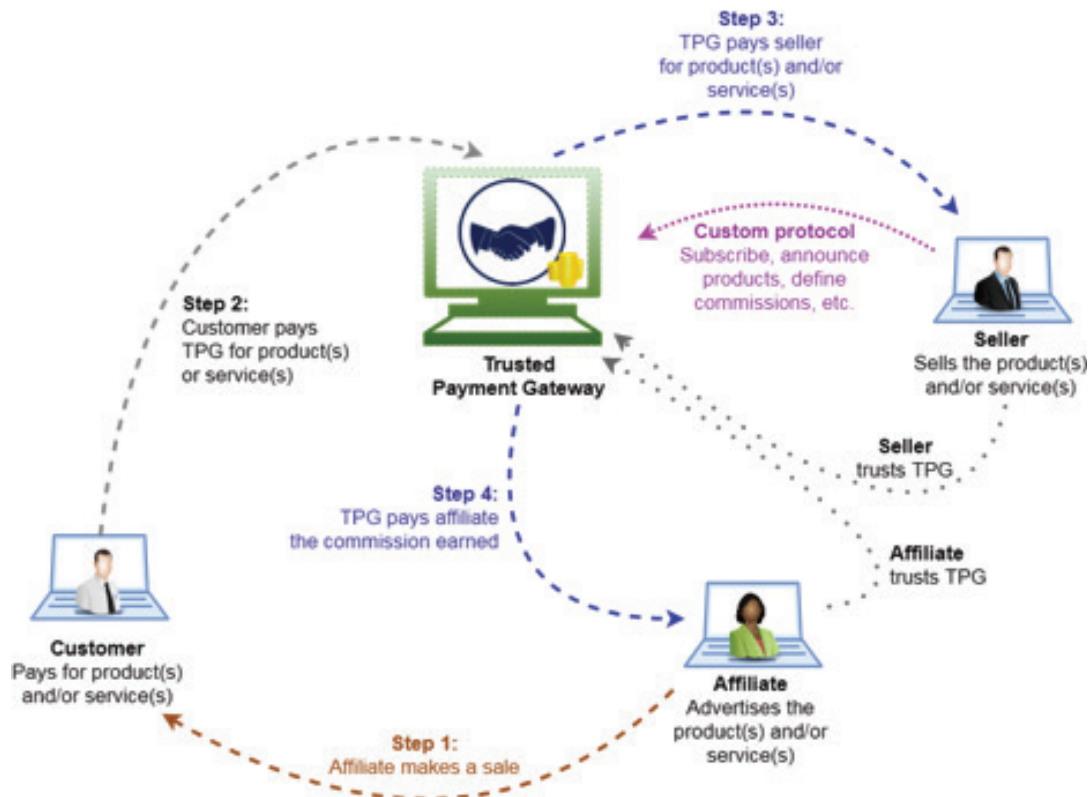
Step 3:
TPG pays seller for product(s) and/or service(s)

Custom protocol
Subscribe, announce products, define commissions, etc.

Step 2:
Customer pays TPG for product(s) or service(s)

Trusted Payment Gateway

Seller
Sells the product(s) and/or service(s)

Seller trusts TPG

Step 4:
TPG pays affiliate the commission earned

Affiliate trusts TPG

Customer
Pays for product(s) and/or service(s)

Affiliate
Advertises the product(s) and/or service(s)

Step 1:
Affiliate makes a sale